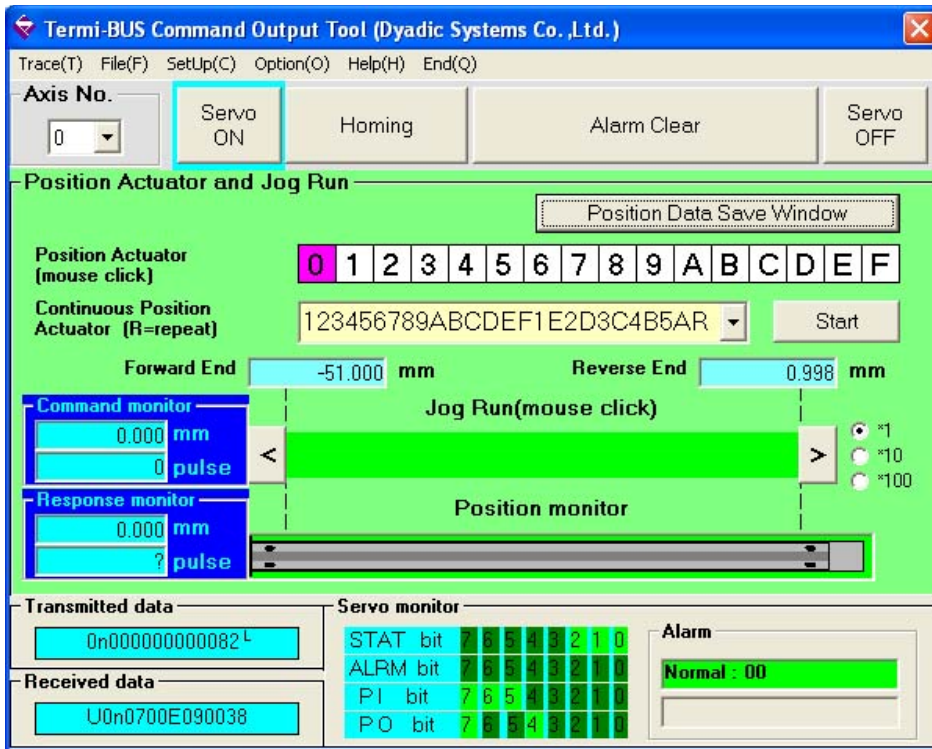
Termi-BUS Command Output Tool (Dyadic Systems Co.,Ltd.)

Trace(T) File(F) SetUp(C) Option(O) Help(H) End(Q)

Axis No.
0

Servo ON

Homing

Alarm Clear

Servo OFF

Position Actuator and Jog Run

Position Data Save Window

Position Actuator (mouse click)

0 1 2 3 4 5 6 7 8 9 A B C D E F

Continuous Position Actuator (R=repeat)

123456789ABCDEF1E2D3C4B5AR

Start

Forward End -51.000 mm

Reverse End 0.998 mm

Command monitor
0.000 mm
0 pulse

Jog Run(mouse click)

<

>

*1
*10
*100

Response monitor
0.000 mm
? pulse

Position monitor

Transmitted data
0n000000000082^L

Received data
U0n0700E090038

Servo monitor

| STAT bit | 7 | 6 | 5 | 4 | 3 | 2 | 1 | 0 |
|---|---|---|---|---|---|---|---|---|
| ALRM bit | 7 | 6 | 5 | 4 | 3 | 2 | 1 | 0 |
| PI bit | 7 | 6 | 5 | 4 | 3 | 2 | 1 | 0 |
| PO bit | 7 | 6 | 5 | 4 | 3 | 2 | 1 | 0 |

Alarm
Normal : 00